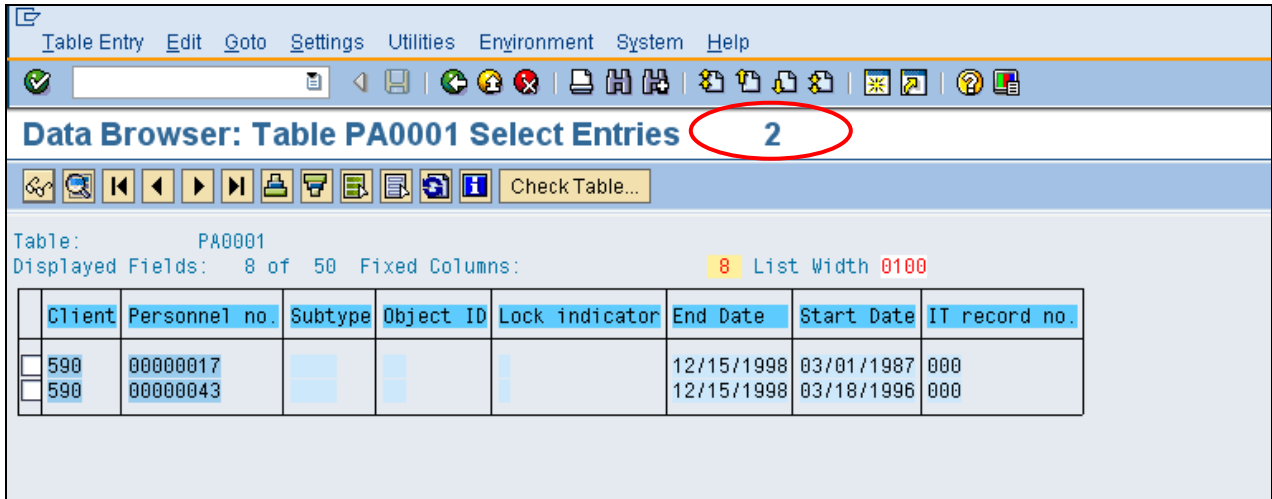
Table Entry Edit Goto Settings Utilities Environment System Help

Data Browser: Table PA0001 Select Entries 2

Check Table...

Table: PA0001
Displayed Fields: 8 of 50 Fixed Columns: 8 List Width 0100

| | Client | Personnel no. | Subtype | Object ID | Lock indicator | End Date | Start Date | IT record no. |
|---|---|---|---|---|---|---|---|---|
| | 590 | 00000017 | | | | 12/15/1998 | 03/01/1987 | 000 |
| | 590 | 00000043 | | | | 12/15/1998 | 03/18/1996 | 000 |